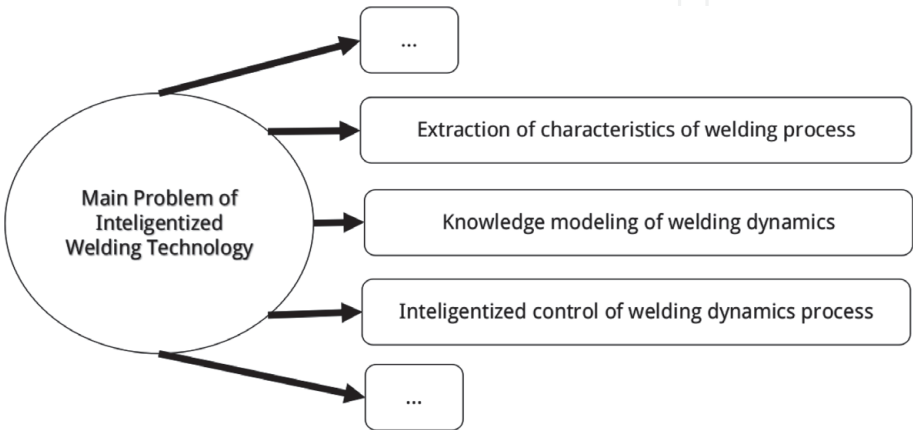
Main Problem of Inteligentized Welding Technology

...

Extraction of characteristics of welding process

Knowledge modeling of welding dynamics

Inteligentized control of welding dynamics process

...